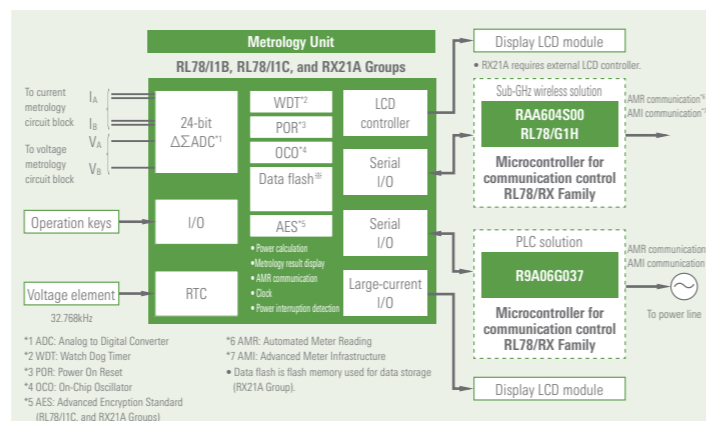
Metrology Unit

RL78/I1B, RL78/I1C, and RX21A Groups

To current metrology circuit block

$I_A$

$I_B$

To voltage metrology circuit block

$V_A$

$V_B$

24-bit ΔΣADC*1

WDT*2

POR*3

OCO*4

Data flash※

AES*5

LCD controller

Serial I/O

Serial I/O

Large-current I/O

Operation keys

I/O

Voltage element

RTC

32.768kHz

• Power calculation
• Metrology result display
• AMR communication
• Clock
• Power interruption detection

Display LCD module

• RX21A requires external LCD controller.

Sub-GHz wireless solution

RAA604S00
RL78/G1H

AMR communication*6
AMI communication*7

Microcontroller for communication control
RL78/RX Family

PLC solution

R9A06G037

AMR communication
AMI communication

To power line

Microcontroller for communication control
RL78/RX Family

Display LCD module

*1 ADC: Analog to Digital Converter
*2 WDT: Watch Dog Timer
*3 POR: Power On Reset
*4 OCO: On-Chip Oscillator
*5 AES: Advanced Encryption Standard (RL78/I1C, and RX21A Groups)

*6 AMR: Automated Meter Reading
*7 AMI: Advanced Meter Infrastructure
※ Data flash is flash memory used for data storage (RX21A Group).